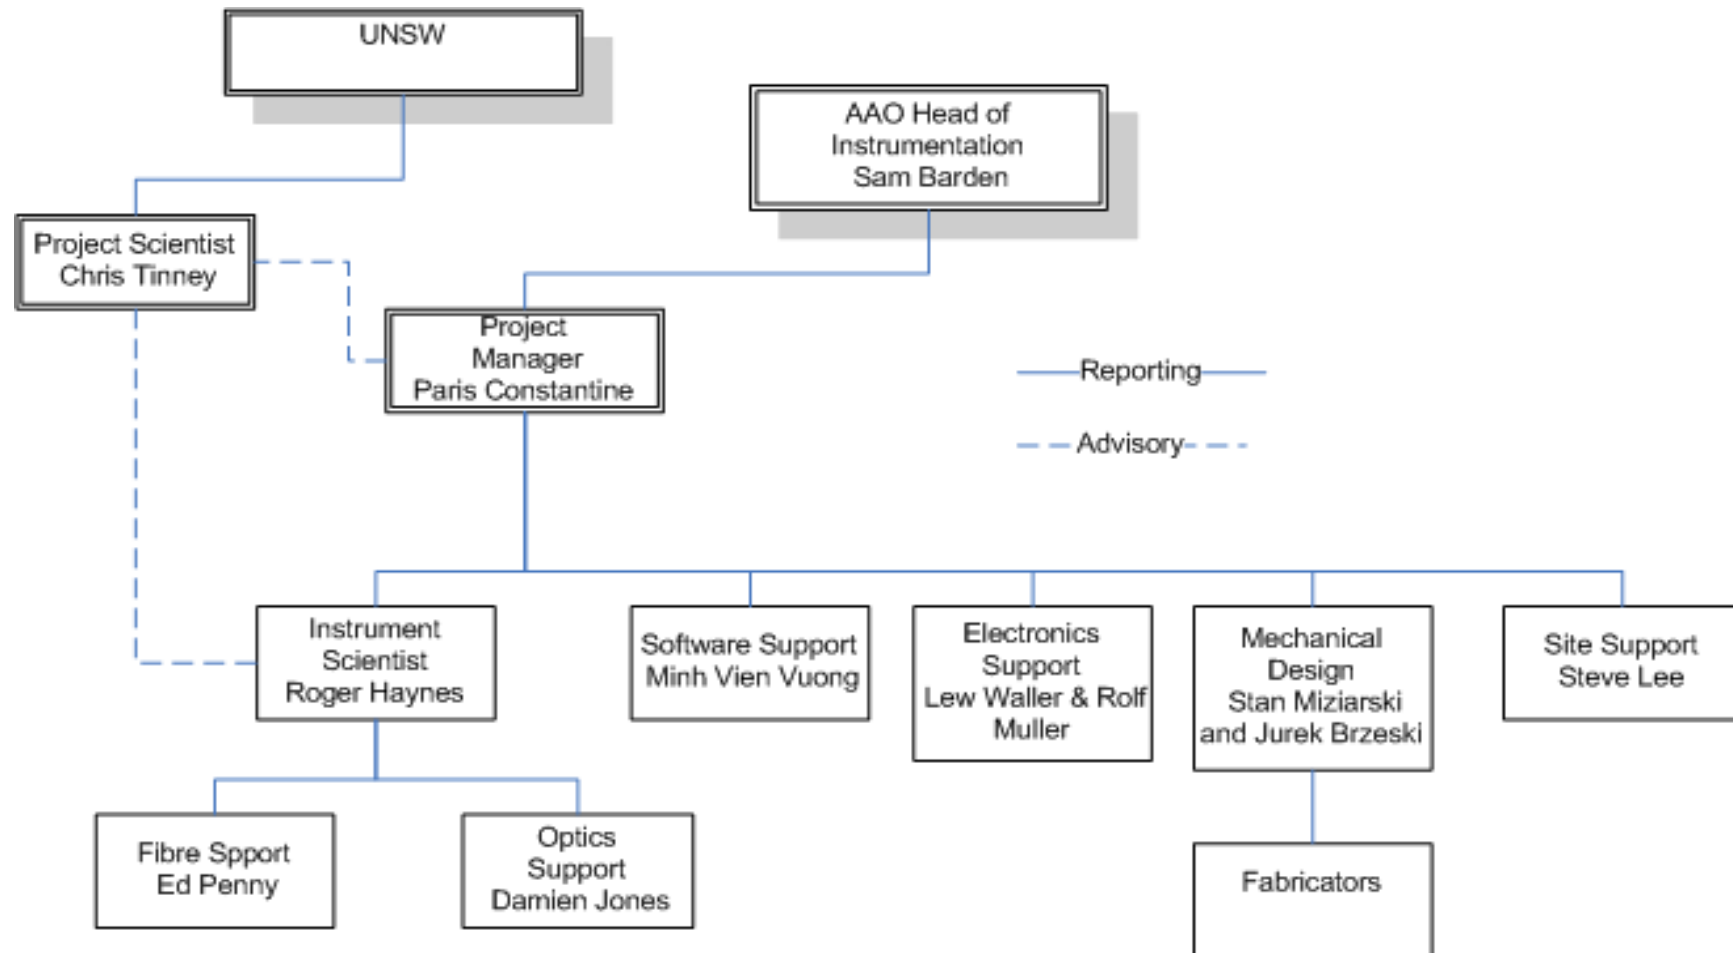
UNSW

AAO Head of Instrumentation Sam Barden

Project Scientist Chris Tinney

Project Manager Paris Constantine

Reporting

Advisory

Instrument Scientist Roger Haynes

Software Support Minh Vien Vuong

Electronics Support Lew Waller & Rolf Muller

Mechanical Design Stan Miziarski and Jurek Brzeski

Site Support Steve Lee

Fibre Spport Ed Penny

Optics Support Damien Jones

Fabricators